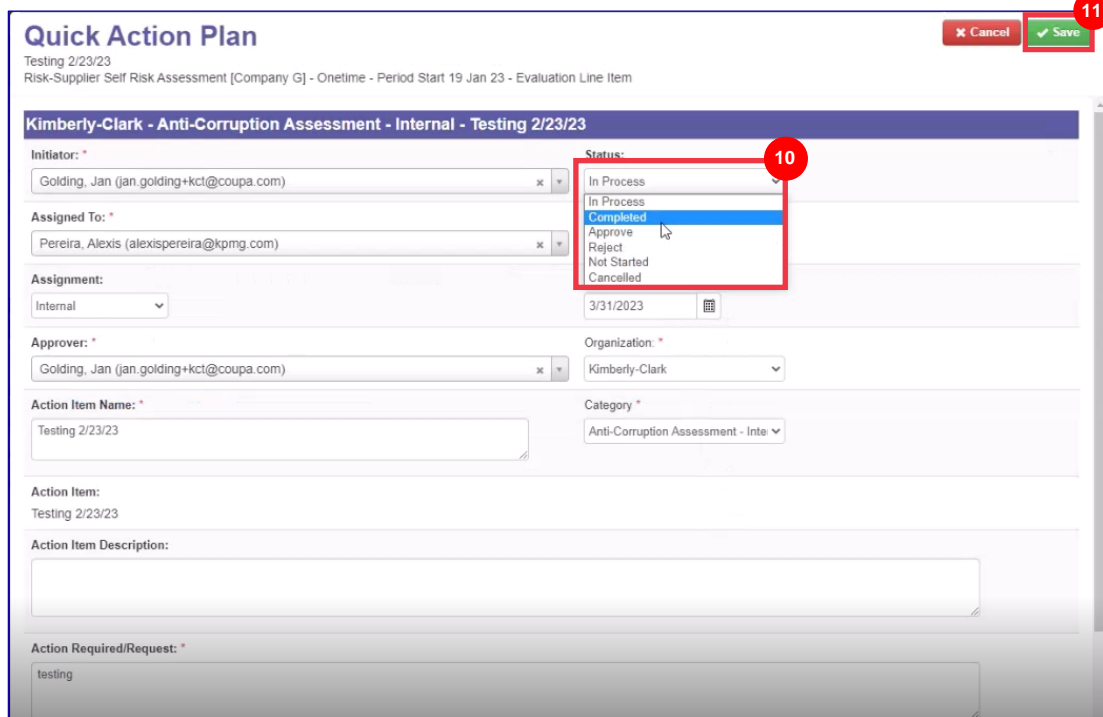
Quick Action Plan
Testing 2/23/23
Risk-Supplier Self Risk Assessment [Company G] - Onetime - Period Start 19 Jan 23 - Evaluation Line Item

✖ Cancel ✔ Save 11

Kimberly-Clark - Anti-Corruption Assessment - Internal - Testing 2/23/23

Initiator: *
Golding, Jan (jan.golding+kct@coupa.com)

Status:
In Process
10
In Process
Completed
Approve
Reject
Not Started
Cancelled

Assigned To: *
Pereira, Alexis (alexispereira@kpmg.com)

Assignment:
Internal

3/31/2023

Approver: *
Golding, Jan (jan.golding+kct@coupa.com)

Organization: *
Kimberly-Clark

Action Item Name: *
Testing 2/23/23

Category *
Anti-Corruption Assessment - Inte

Action Item:
Testing 2/23/23

Action Item Description:

Action Required/Request: *
testing